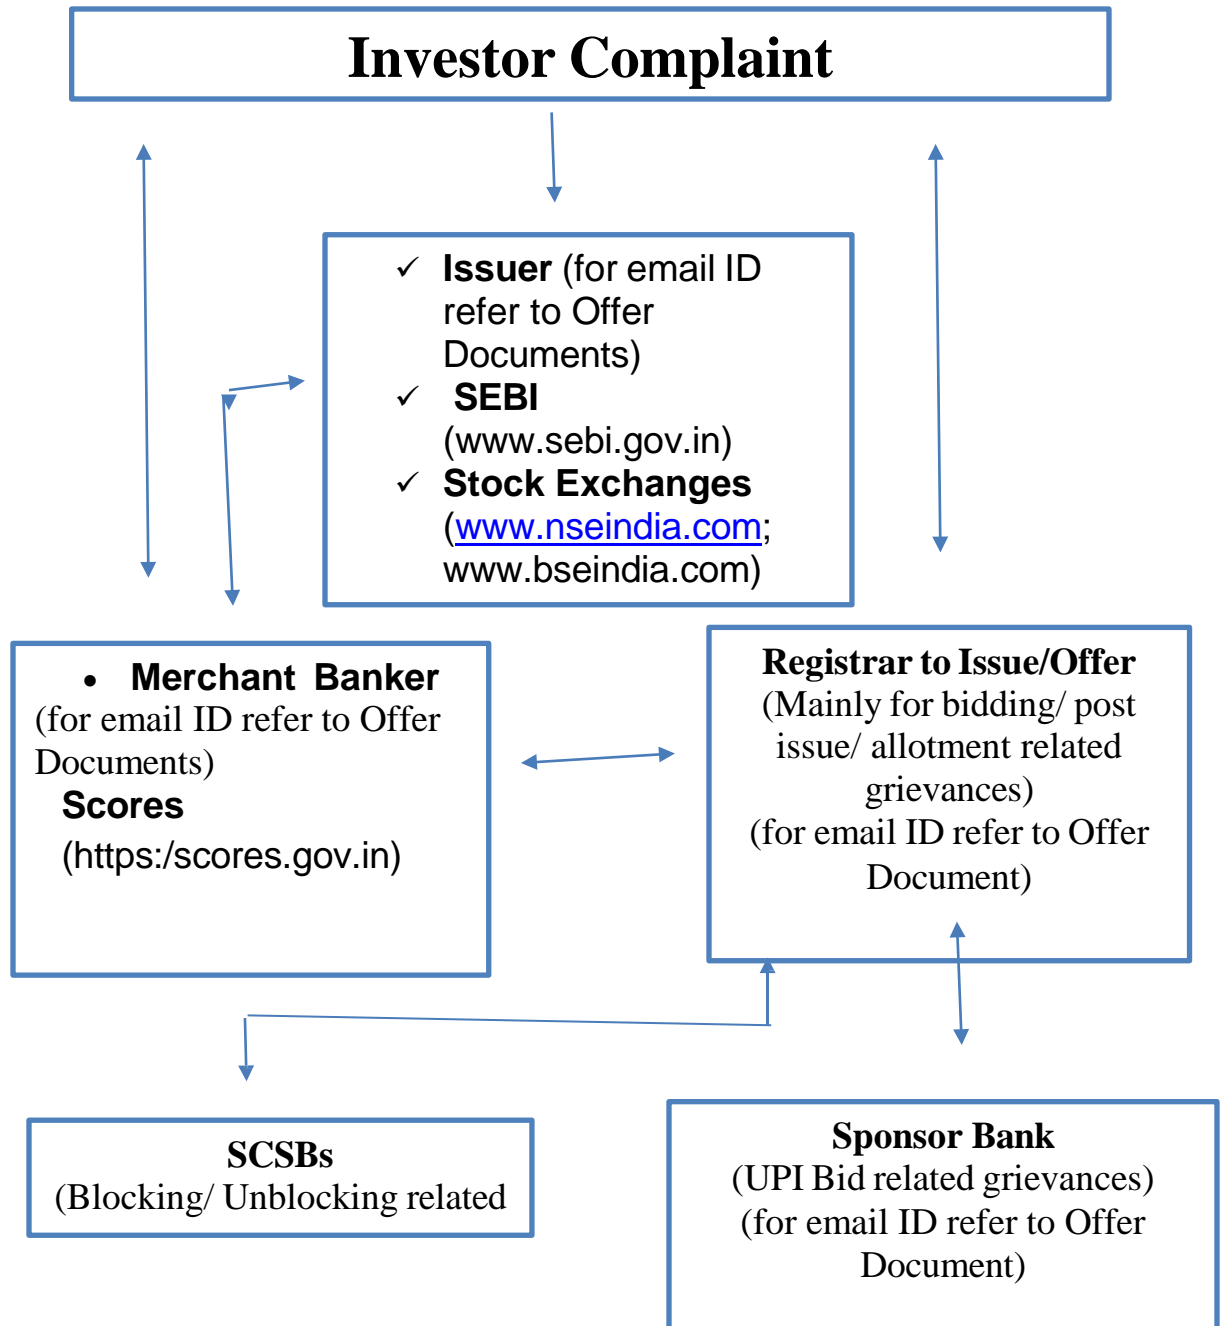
Investor Complaint

✓ **Issuer** (for email ID refer to Offer Documents)
✓ **SEBI** (www.sebi.gov.in)
✓ **Stock Exchanges** (www.nseindia.com; www.bseindia.com)

• **Merchant Banker**
(for email ID refer to Offer Documents)
**Scores**
(https:/scores.gov.in)

**Registrar to Issue/Offer**
(Mainly for bidding/ post issue/ allotment related grievances)
(for email ID refer to Offer Document)

**SCSBs**
(Blocking/ Unblocking related

**Sponsor Bank**
(UPI Bid related grievances)
(for email ID refer to Offer Document)